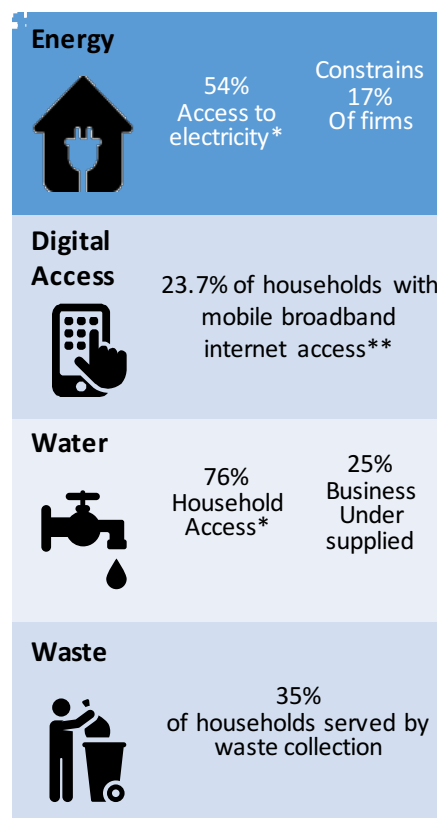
Energy

54%
Access to electricity*

Constrains
17%
Of firms

Digital Access

23.7% of households with mobile broadband internet access**

Water

76%
Household Access*

25%
Business Under supplied

Waste

35%
of households served by waste collection